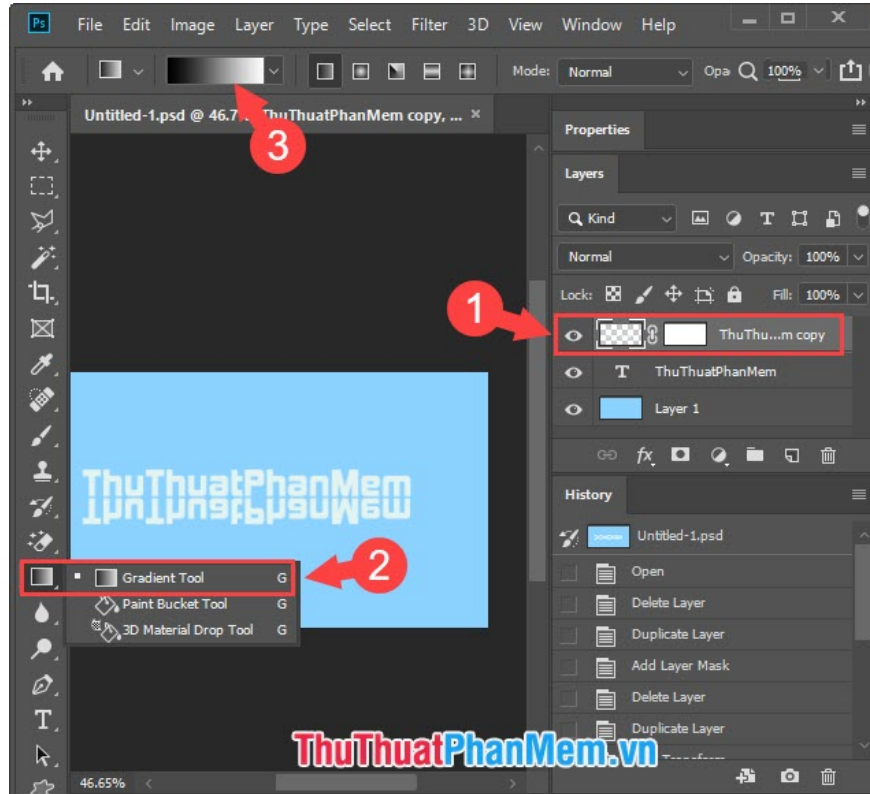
Ps File Edit Image Layer Type Select Filter 3D View Window Help

Mode: Normal Opa 100%

Untitled-1.psd @ 46.7 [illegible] ThuThuatPhanMem copy, ...

3

Properties

Layers

Kind

Normal Opacity: 100%

Lock: Fill: 100%

1

ThuThu...m copy

T ThuThuatPhanMem

Layer 1

ThuThuatPhanMem

History

Untitled-1.psd

Open

Delete Layer

Duplicate Layer

Add Layer Mask

Delete Layer

Duplicate Layer

Gradient Tool G

Paint Bucket Tool G

3D Material Drop Tool G

2

46.65%

ThuThuatPhanMem.vn